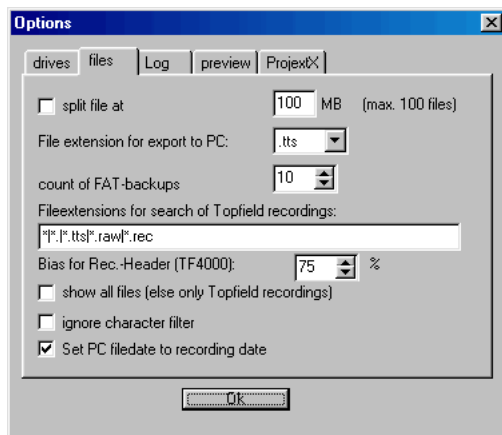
Options

drives | files | Log | preview | ProjectX

split file at 100 MB (max. 100 files)

File extension for export to PC: .tts

count of FAT-backups 10

Fileextensions for search of Topfield recordings:

*|*.|*.tts|*.raw|*.rec

Bias for Rec.-Header (TF4000): 75 %

show all files (else only Topfield recordings)

ignore character filter

Set PC filedate to recording date

Ok